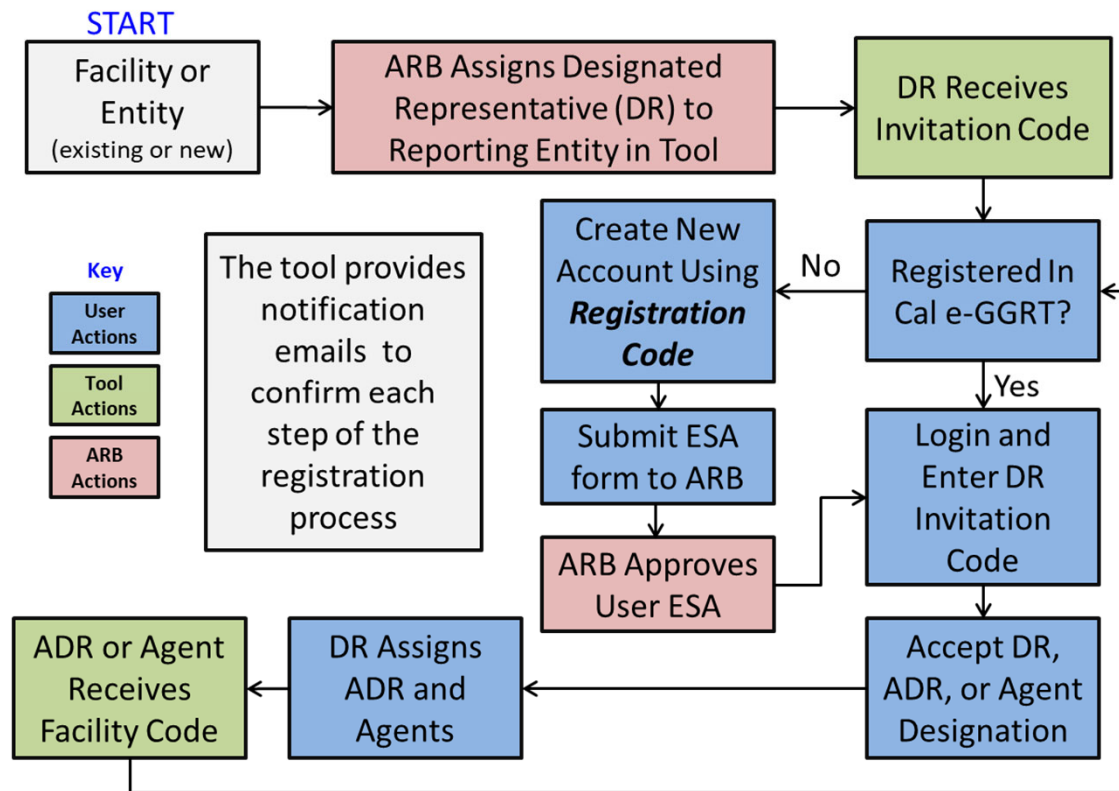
START

Facility or Entity (existing or new)

ARB Assigns Designated Representative (DR) to Reporting Entity in Tool

DR Receives Invitation Code

Key

User Actions

Tool Actions

ARB Actions

The tool provides notification emails to confirm each step of the registration process

Create New Account Using ***Registration Code***

No

Registered In Cal e-GGRT?

Yes

Submit ESA form to ARB

ARB Approves User ESA

Login and Enter DR Invitation Code

ADR or Agent Receives Facility Code

DR Assigns ADR and Agents

Accept DR, ADR, or Agent Designation